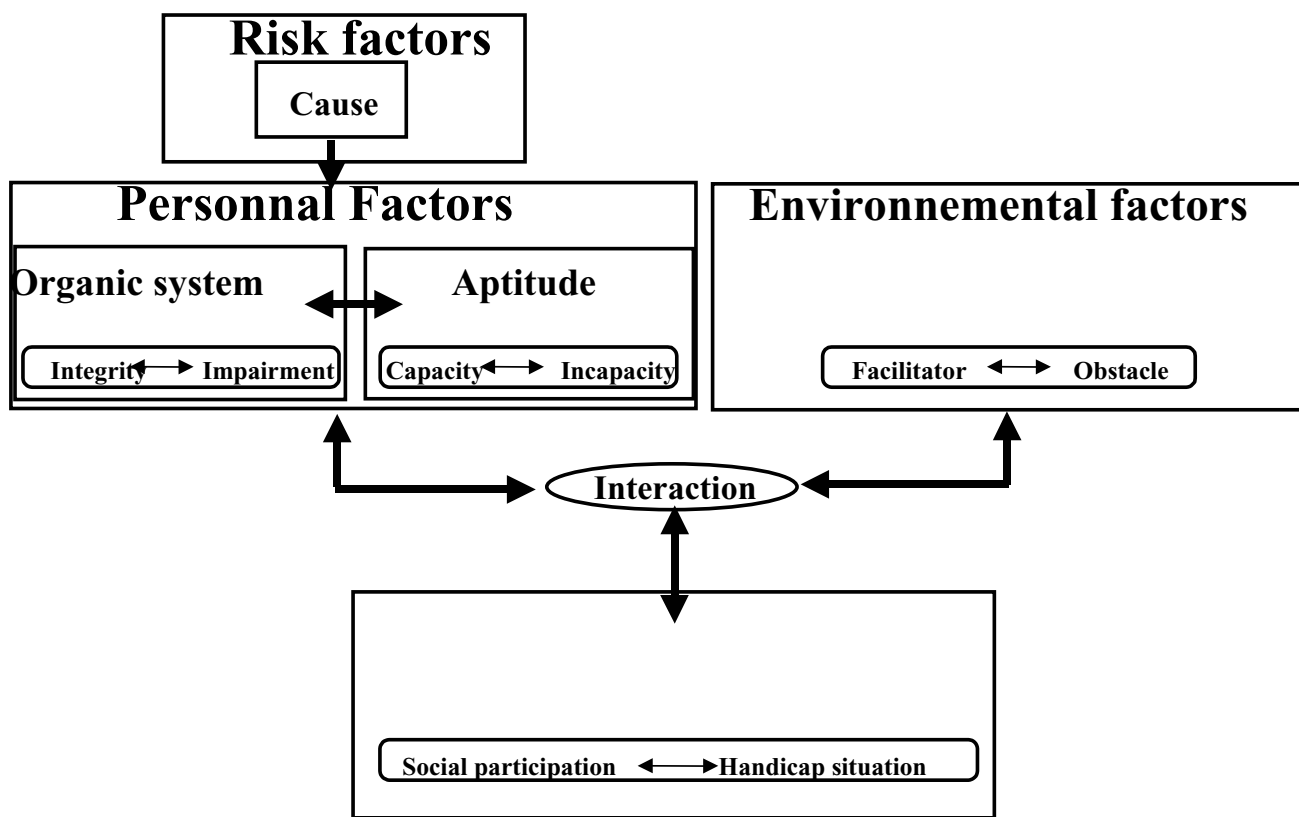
Risk factors

Cause

Personnal Factors

Organic system

Aptitude

Integrity Impairment

Capacity Incapacity

Environnemental factors

Facilitator Obstacle

Interaction

Social participation Handicap situation